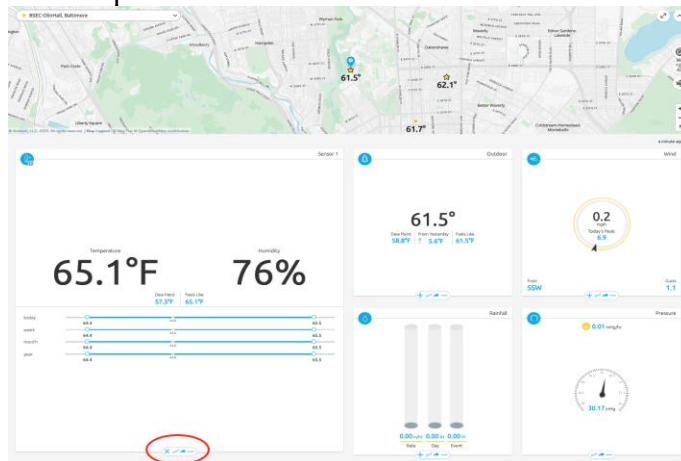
BSEC-ObsHall, Baltimore

61.5°

62.1°

61.7°

a minute ago

Sensor 1

Temperature

65.1°F

Humidity

76%

Dew Point 57.3°F

Feels Like 65.1°F

today

week

month

year

Outdoor

61.5°

Dew Point 58.8°F

From Yesterday 5.6°F

Feels Like 61.5°F

Wind

0.2

High

Today's Peak

6.9

From SSW

Gusts 1.1

Rainfall

0.00 in/hr

0.00 in

0.00 in

Rate

Day

Event

Pressure

0.01 inHg/hr

30.17 inHg